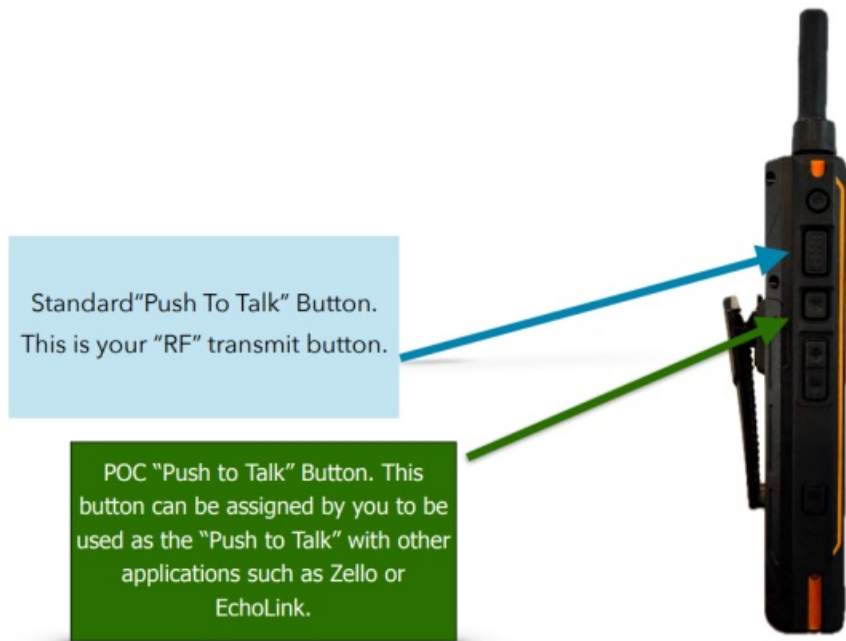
Standard"Push To Talk" Button. This is your "RF" transmit button.

POC "Push to Talk" Button. This button can be assigned by you to be used as the "Push to Talk" with other applications such as Zello or EchoLink.